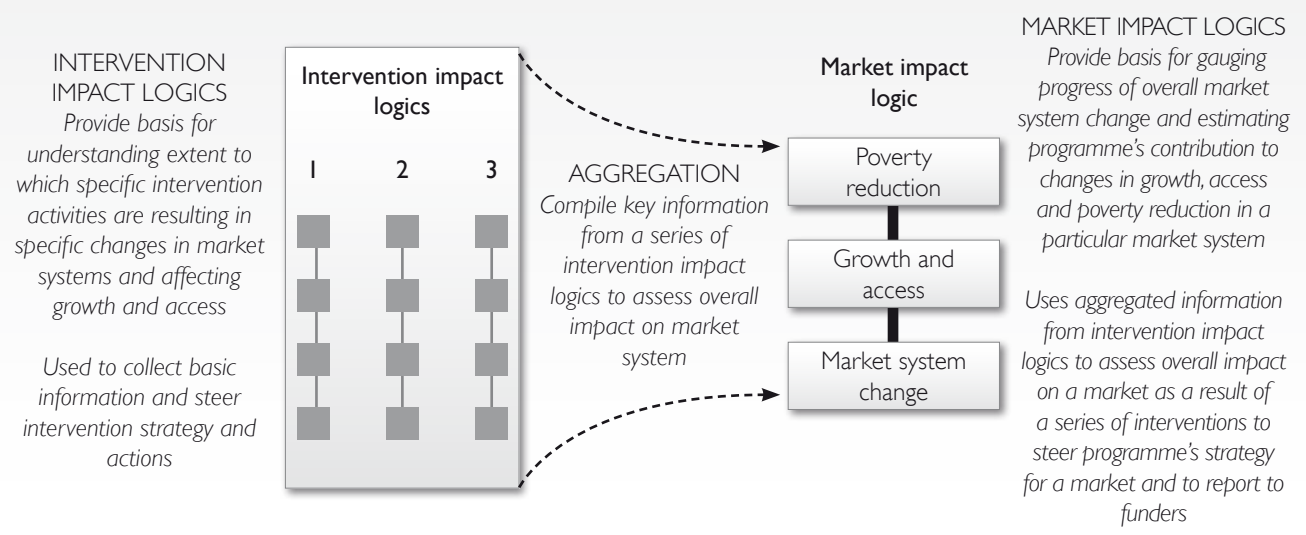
INTERVENTION IMPACT LOGICS
Provide basis for understanding extent to which specific intervention activities are resulting in specific changes in market systems and affecting growth and access

Used to collect basic information and steer intervention strategy and actions

Intervention impact logics

1 2 3

AGGREGATION
Compile key information from a series of intervention impact logics to assess overall impact on market system

Market impact logic

Poverty reduction

Growth and access

Market system change

MARKET IMPACT LOGICS
Provide basis for gauging progress of overall market system change and estimating programme's contribution to changes in growth, access and poverty reduction in a particular market system

Uses aggregated information from intervention impact logics to assess overall impact on a market as a result of a series of interventions to steer programme's strategy for a market and to report to funders